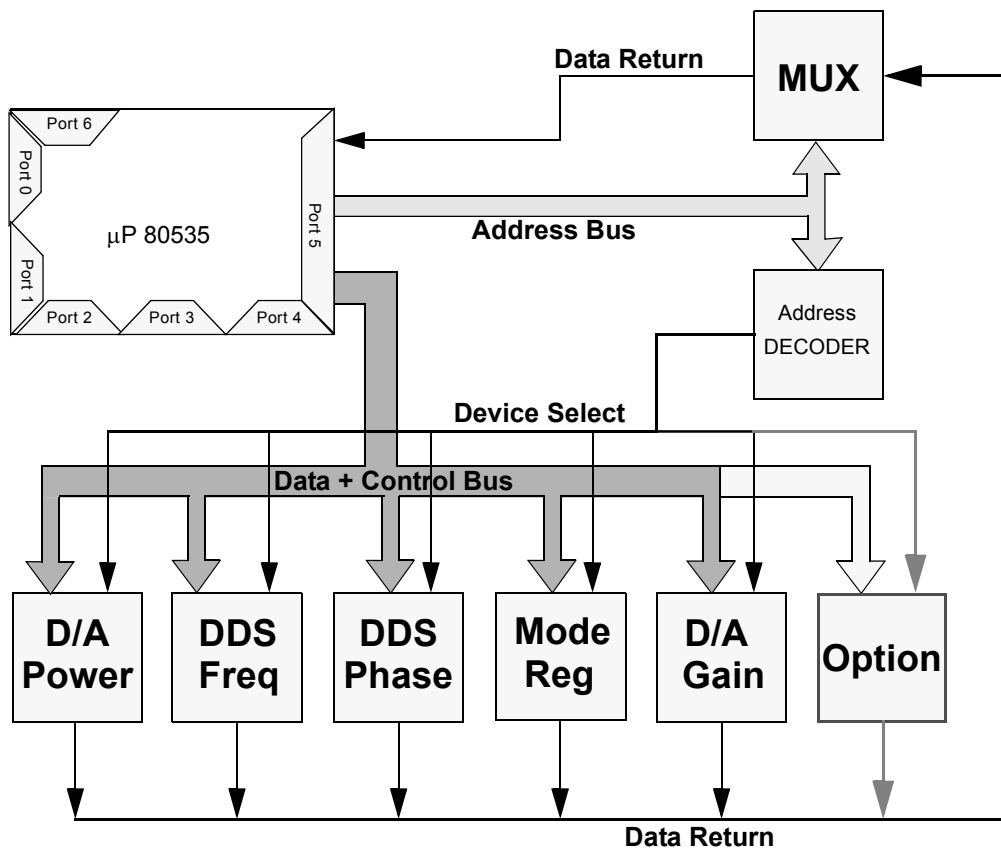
Data Return

MUX

Port 6

Port 0

Port 1

μP 80535

Port 5

Port 2

Port 3

Port 4

Address Bus

Address DECODER

Device Select

Data + Control Bus

D/A Power

DDS Freq

DDS Phase

Mode Reg

D/A Gain

Option

Data Return